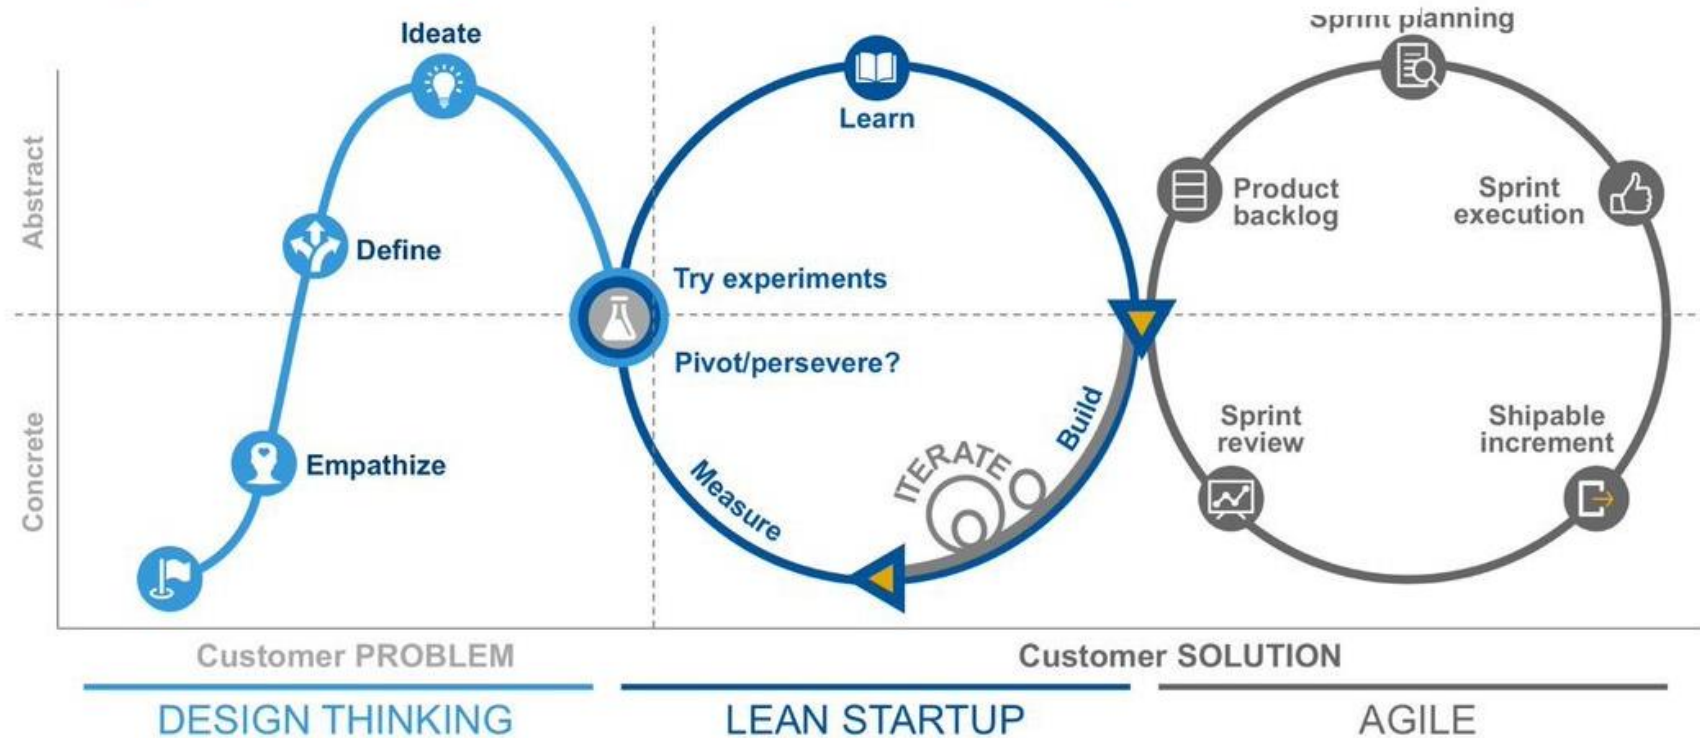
Abstract

Concrete

Ideate

Define

Empathize

Learn

Try experiments

Pivot/persevere?

Measure

ITERATE

Build

Sprint planning

Product backlog

Sprint execution

Sprint review

Shipable increment

Customer PROBLEM

Customer SOLUTION

DESIGN THINKING

LEAN STARTUP

AGILE